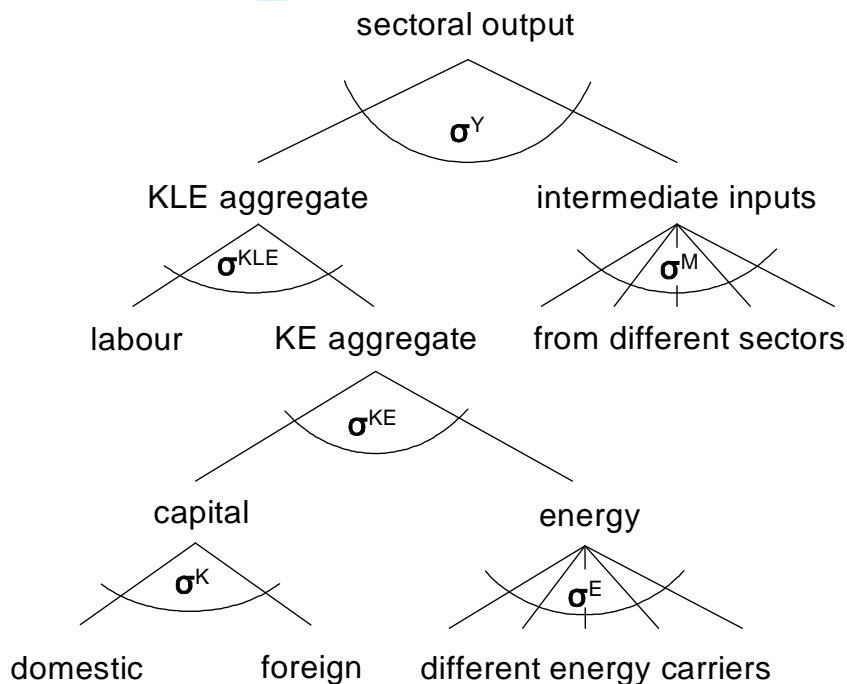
sectoral output

$\sigma^{Y}$

KLE aggregate

intermediate inputs

$\sigma^{KLE}$

$\sigma^{M}$

labour

KE aggregate

from different sectors

$\sigma^{KE}$

capital

energy

$\sigma^{K}$

$\sigma^{E}$

domestic

foreign

different energy carriers